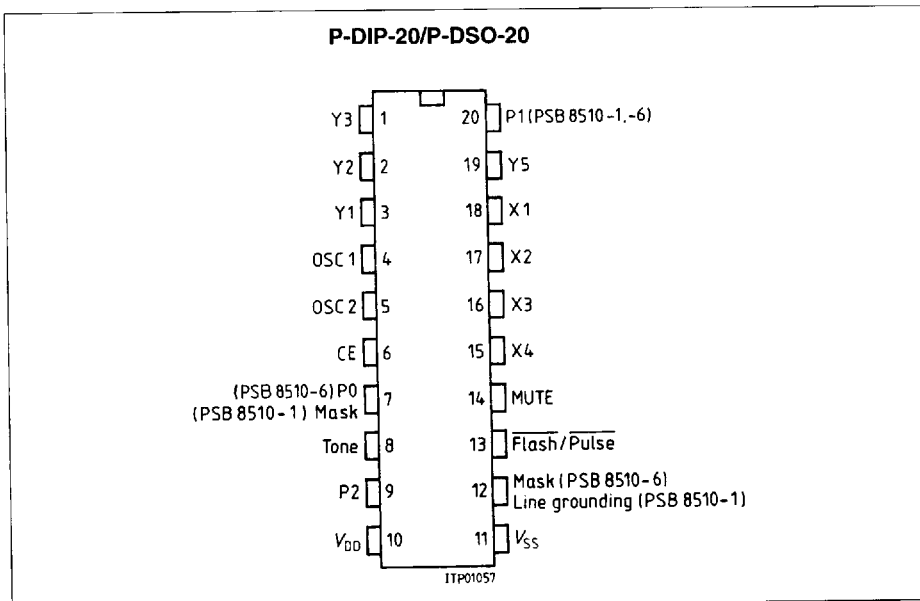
P-DIP-20/P-DSO-20

Y3 1
Y2 2
Y1 3
OSC 1 4
OSC 2 5
CE 6
(PSB 8510-6) P0
(PSB 8510-1) Mask 7
Tone 8
P2 9
$V_{DD}$ 10

20 P1 (PSB 8510-1,-6)
19 Y5
18 X1
17 X2
16 X3
15 X4
14 MUTE
13 $\overline{Flash}/\overline{Pulse}$
12 Mask (PSB 8510-6) Line grounding (PSB 8510-1)
11 $V_{SS}$

ITP01057